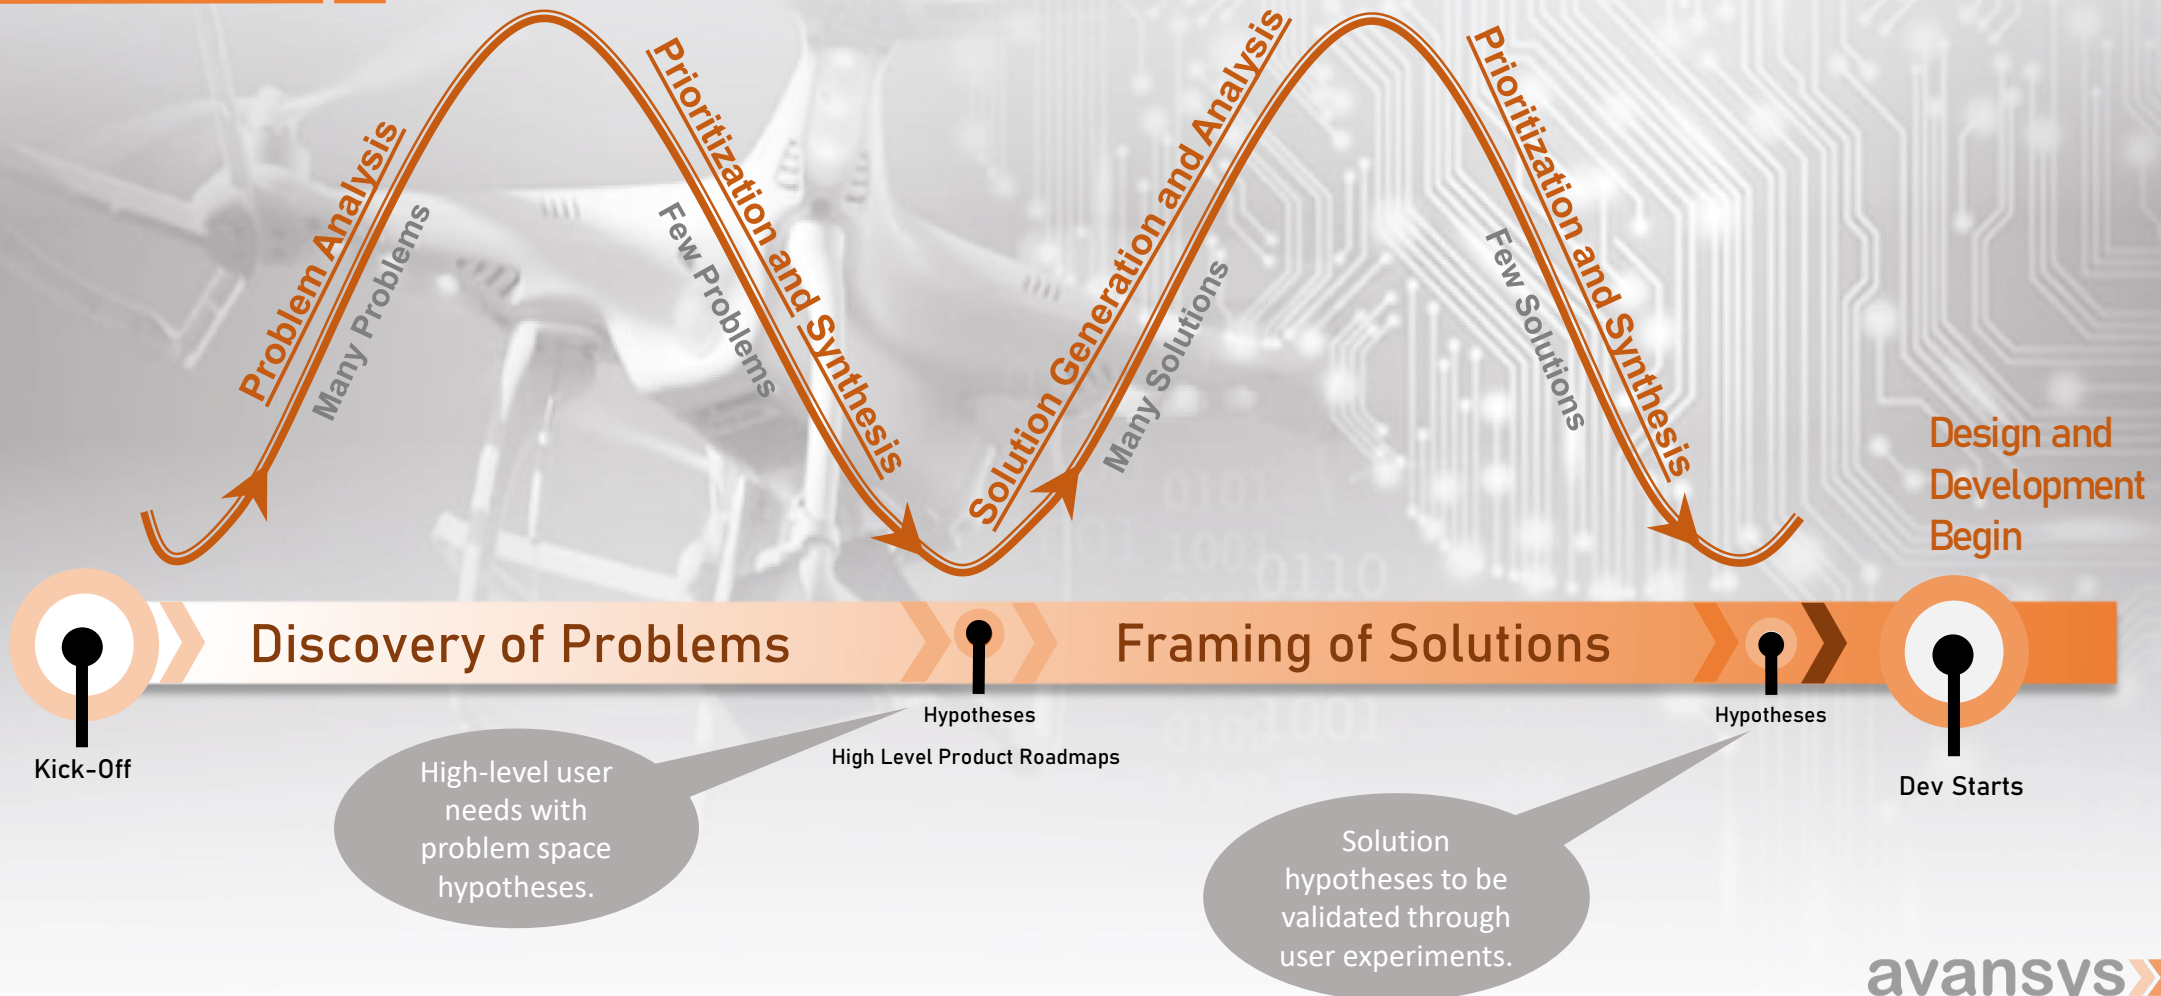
Problem Analysis
Many Problems
Prioritization and Synthesis
Few Problems
Solution Generation and Analysis
Many Solutions
Prioritization and Synthesis
Few Solutions

Design and Development Begin

Discovery of Problems
Framing of Solutions

Kick-Off
Hypotheses
High Level Product Roadmaps
Hypotheses
Dev Starts

High-level user needs with problem space hypotheses.

Solution hypotheses to be validated through user experiments.

avansys